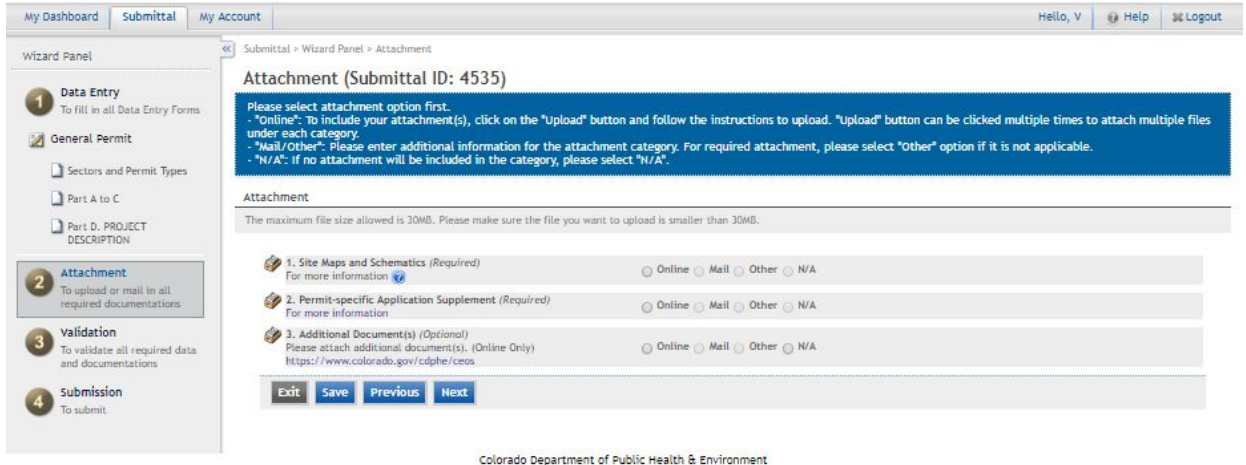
My Dashboard Submittal My Account Hello, V Help Logout

Wizard Panel

1 Data Entry
To fill in all Data Entry Forms

General Permit

Sectors and Permit Types

Part A to C

Part D. PROJECT DESCRIPTION

2 Attachment
To upload or mail in all required documentations

3 Validation
To validate all required data and documentations

4 Submission
To submit

Submittal > Wizard Panel > Attachment

Attachment (Submittal ID: 4535)

Please select attachment option first.
- "Online": To include your attachment(s), click on the "Upload" button and follow the instructions to upload. "Upload" button can be clicked multiple times to attach multiple files under each category.
- "Mail/Other": Please enter additional information for the attachment category. For required attachment, please select "Other" option if it is not applicable.
- "N/A": If no attachment will be included in the category, please select "N/A".

Attachment

The maximum file size allowed is 30MB. Please make sure the file you want to upload is smaller than 30MB.

1. Site Maps and Schematics (Required)
For more information
Online Mail Other N/A

2. Permit-specific Application Supplement (Required)
For more information
Online Mail Other N/A

3. Additional Document(s) (Optional)
Please attach additional document(s). (Online Only)
https://www.colorado.gov/cdphe/ceos
Online Mail Other N/A

Exit Save Previous Next

Colorado Department of Public Health & Environment